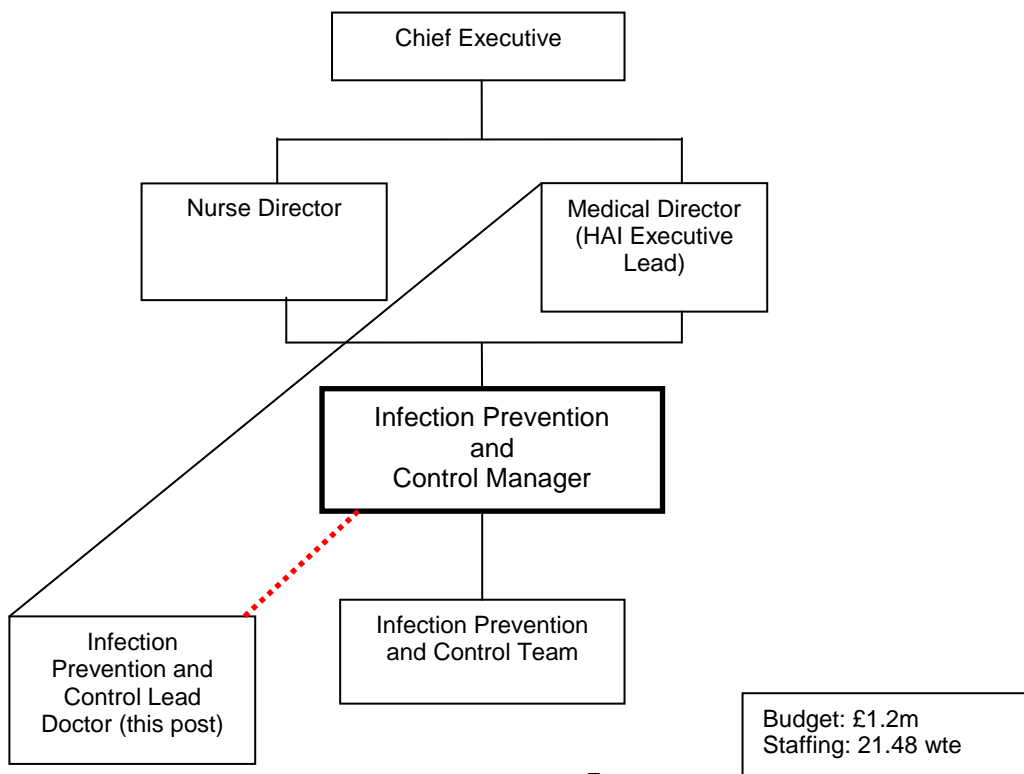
Chief Executive

Nurse Director

Medical Director (HAI Executive Lead)

Infection Prevention and Control Manager

Infection Prevention and Control Lead Doctor (this post)

Infection Prevention and Control Team

Budget: £1.2m
Staffing: 21.48 wte